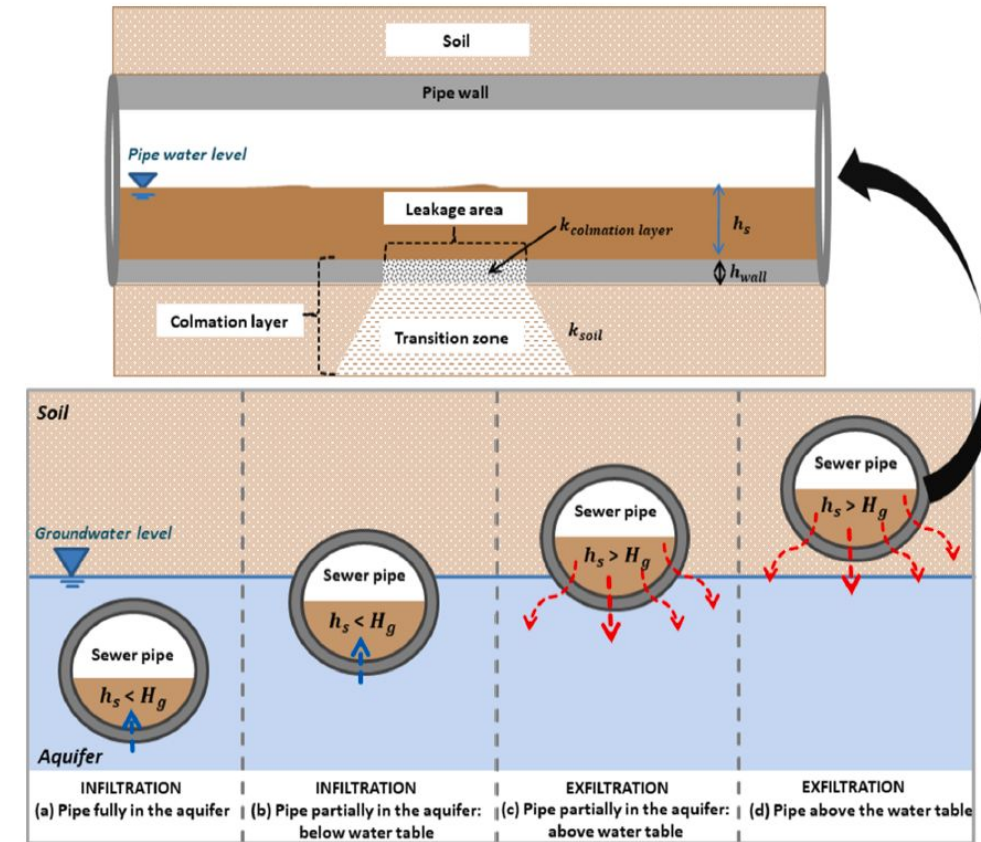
Soil

Pipe wall

Pipe water level

Leakage area

$k_{colmation\ layer}$

$h_s$

$h_{wall}$

Colmation layer

Transition zone

$k_{soil}$

Soil

Groundwater level

Sewer pipe

$h_s > H_g$

Sewer pipe

$h_s > H_g$

Sewer pipe

$h_s < H_g$

Sewer pipe

$h_s < H_g$

Aquifer

INFILTRATION
(a) Pipe fully in the aquifer

INFILTRATION
(b) Pipe partially in the aquifer: below water table

EXFILTRATION
(c) Pipe partially in the aquifer: above water table

EXFILTRATION
(d) Pipe above the water table